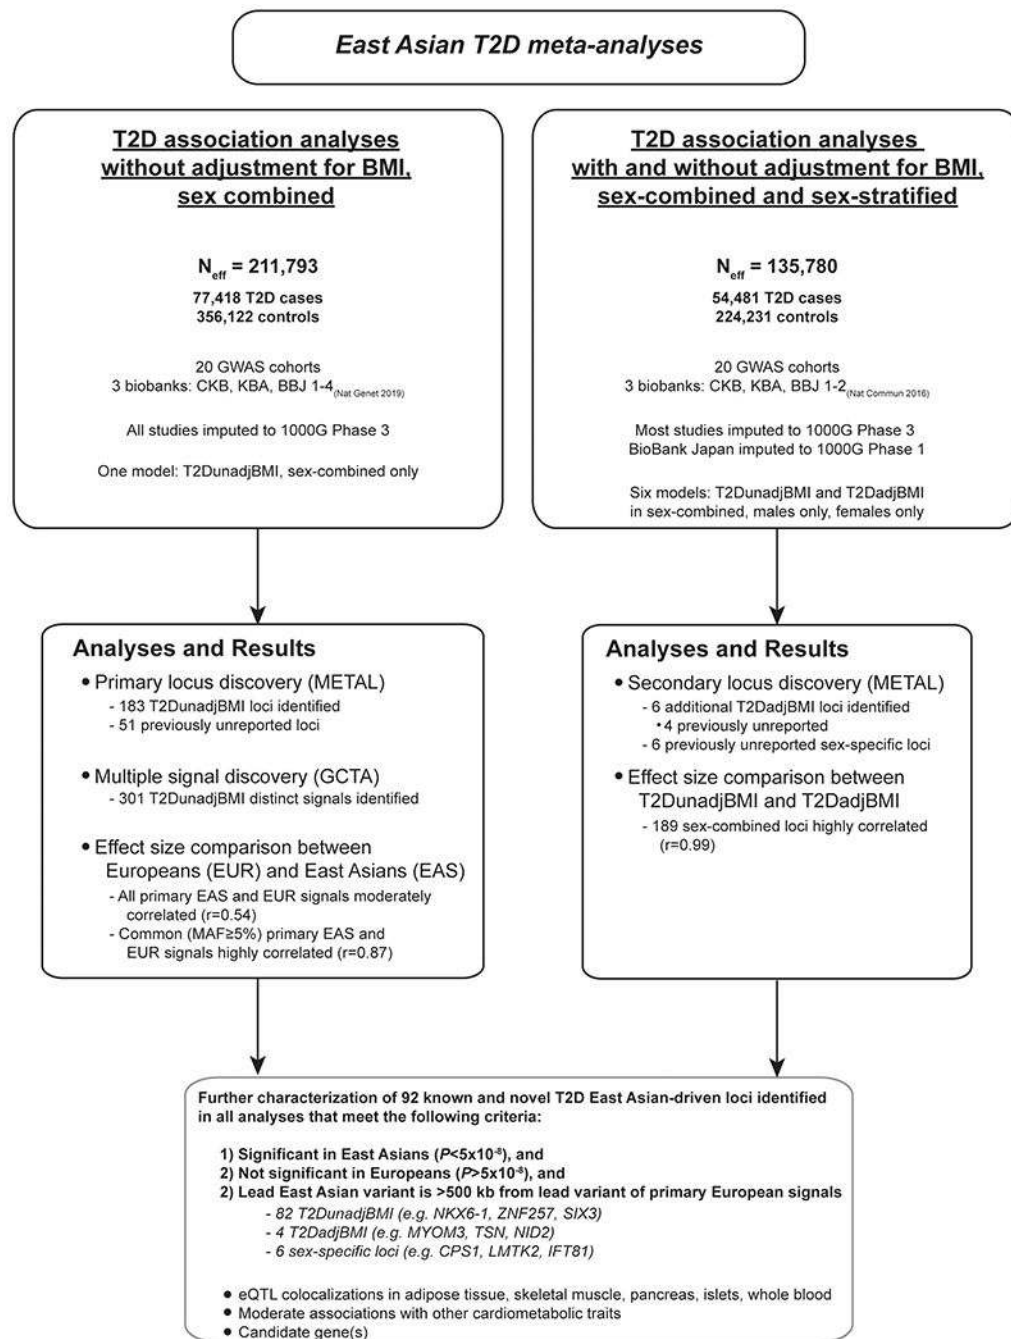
East Asian T2D meta-analyses

T2D association analyses without adjustment for BMI, sex combined

$N_{eff}$ = 211,793
77,418 T2D cases
356,122 controls

20 GWAS cohorts
3 biobanks: CKB, KBA, BBJ 1-4$_{(Nat Genet 2019)}$

All studies imputed to 1000G Phase 3

One model: T2DunadjBMI, sex-combined only

T2D association analyses with and without adjustment for BMI, sex-combined and sex-stratified

$N_{eff}$ = 135,780
54,481 T2D cases
224,231 controls

20 GWAS cohorts
3 biobanks: CKB, KBA, BBJ 1-2$_{(Nat Commun 2016)}$

Most studies imputed to 1000G Phase 3
BioBank Japan imputed to 1000G Phase 1

Six models: T2DunadjBMI and T2DadjBMI in sex-combined, males only, females only

Analyses and Results
• Primary locus discovery (METAL)
- 183 T2DunadjBMI loci identified
- 51 previously unreported loci
• Multiple signal discovery (GCTA)
- 301 T2DunadjBMI distinct signals identified
• Effect size comparison between Europeans (EUR) and East Asians (EAS)
- All primary EAS and EUR signals moderately correlated (r=0.54)
- Common (MAF≥5%) primary EAS and EUR signals highly correlated (r=0.87)

Analyses and Results
• Secondary locus discovery (METAL)
- 6 additional T2DadjBMI loci identified
• 4 previously unreported
- 6 previously unreported sex-specific loci
• Effect size comparison between T2DunadjBMI and T2DadjBMI
- 189 sex-combined loci highly correlated (r=0.99)

Further characterization of 92 known and novel T2D East Asian-driven loci identified in all analyses that meet the following criteria:

1) Significant in East Asians ($P$<5x10$^{-8}$), and
2) Not significant in Europeans ($P$>5x10$^{-8}$), and
2) Lead East Asian variant is >500 kb from lead variant of primary European signals
- 82 T2DunadjBMI (e.g. NKX6-1, ZNF257, SIX3)
- 4 T2DadjBMI (e.g. MYOM3, TSN, NID2)
- 6 sex-specific loci (e.g. CPS1, LMTK2, IFT81)

• eQTL colocalizations in adipose tissue, skeletal muscle, pancreas, islets, whole blood
• Moderate associations with other cardiometabolic traits
• Candidate gene(s)